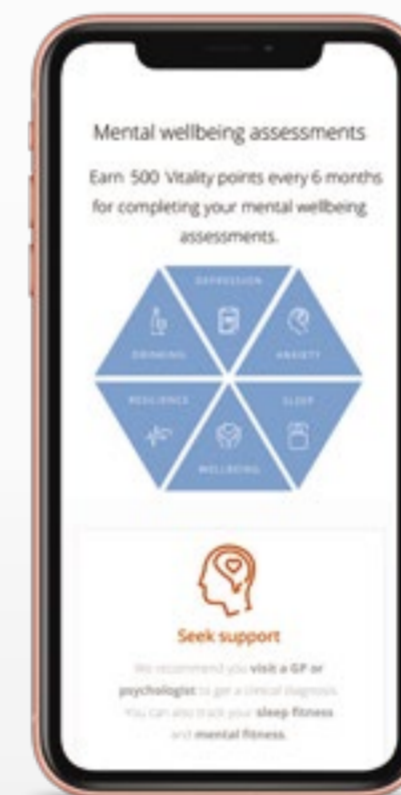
Mental wellbeing assessments

Earn 500 Vitality points every 6 months for completing your mental wellbeing assessments.

DEPRESSION

DRINKING

ANXIETY

RESILIENCE

SLEEP

WELLBEING

Seek support

We recommend you visit a GP or psychologist to get a clinical diagnosis. You can also track your sleep fitness and mental fitness.